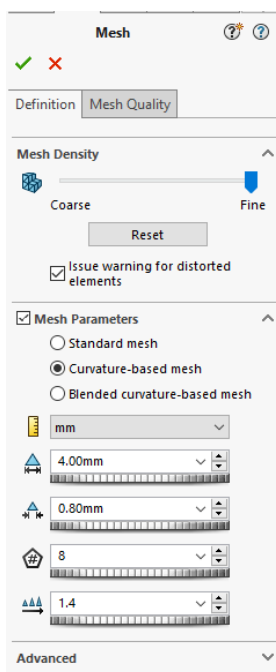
Mesh

Definition
Mesh Quality

Mesh Density

Coarse
Fine

Reset

Issue warning for distorted elements

Mesh Parameters

Standard mesh

Curvature-based mesh

Blended curvature-based mesh

mm

4.00mm

0.80mm

8

1.4

Advanced